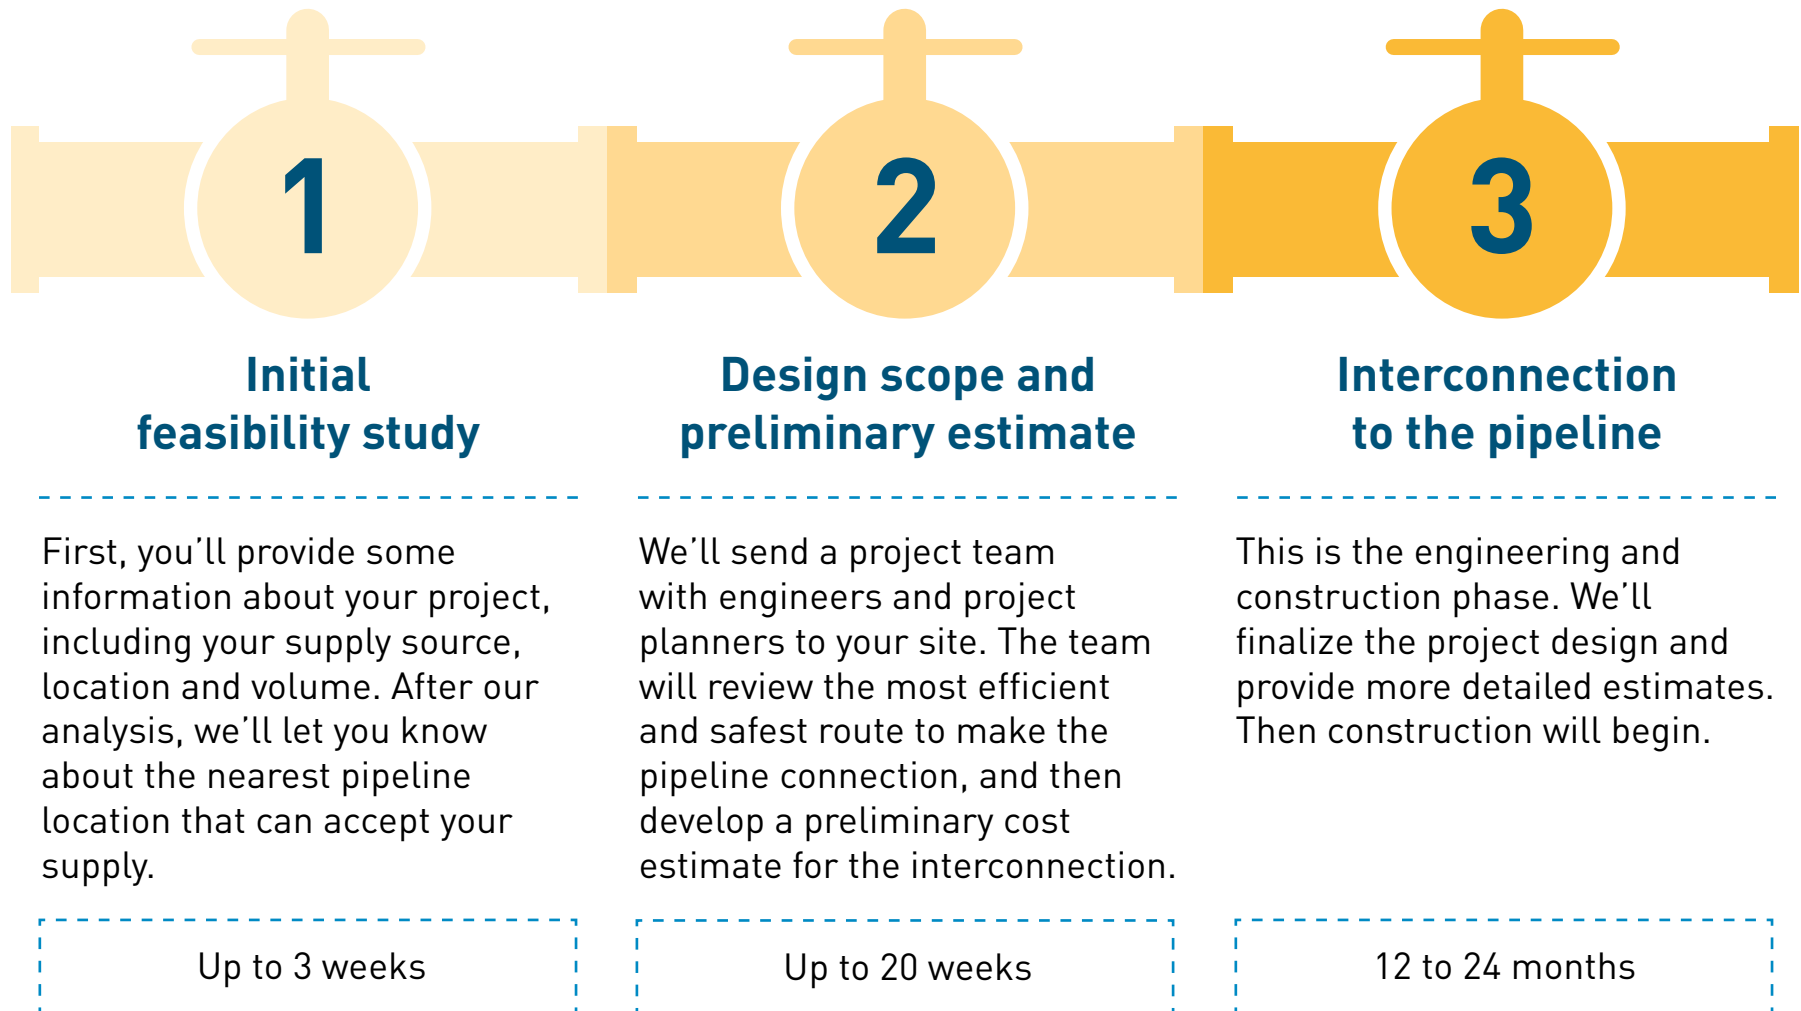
1

Initial feasibility study

First, you'll provide some information about your project, including your supply source, location and volume. After our analysis, we'll let you know about the nearest pipeline location that can accept your supply.

Up to 3 weeks

2

Design scope and preliminary estimate

We'll send a project team with engineers and project planners to your site. The team will review the most efficient and safest route to make the pipeline connection, and then develop a preliminary cost estimate for the interconnection.

Up to 20 weeks

3

Interconnection to the pipeline

This is the engineering and construction phase. We'll finalize the project design and provide more detailed estimates. Then construction will begin.

12 to 24 months